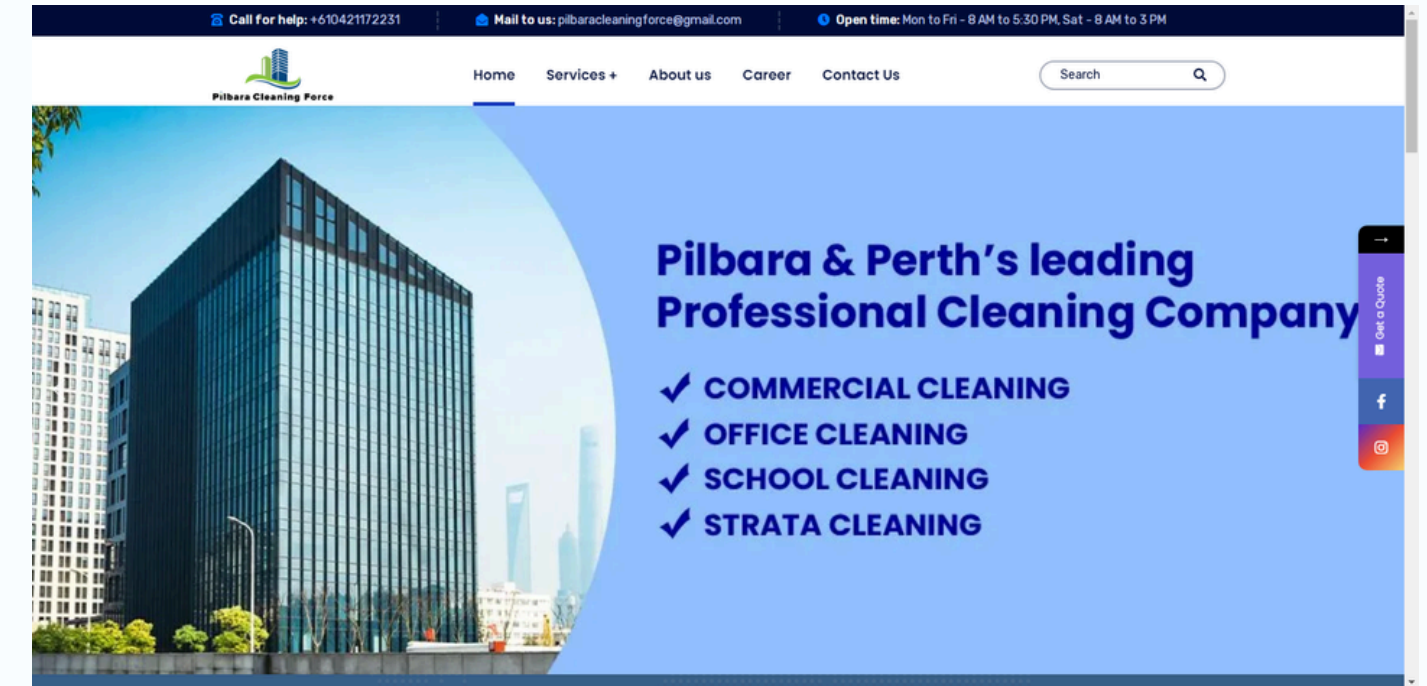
Call for help: +610421172231 Mail to us: pilbaracleaningforce@gmail.com Open time: Mon to Fri - 8 AM to 5:30 PM, Sat - 8 AM to 3 PM

Pilbara Cleaning Force

Home Services + About us Career Contact Us

Search

Pilbara & Perth's leading Professional Cleaning Company

✔ COMMERCIAL CLEANING
✔ OFFICE CLEANING
✔ SCHOOL CLEANING
✔ STRATA CLEANING

Get a Quote